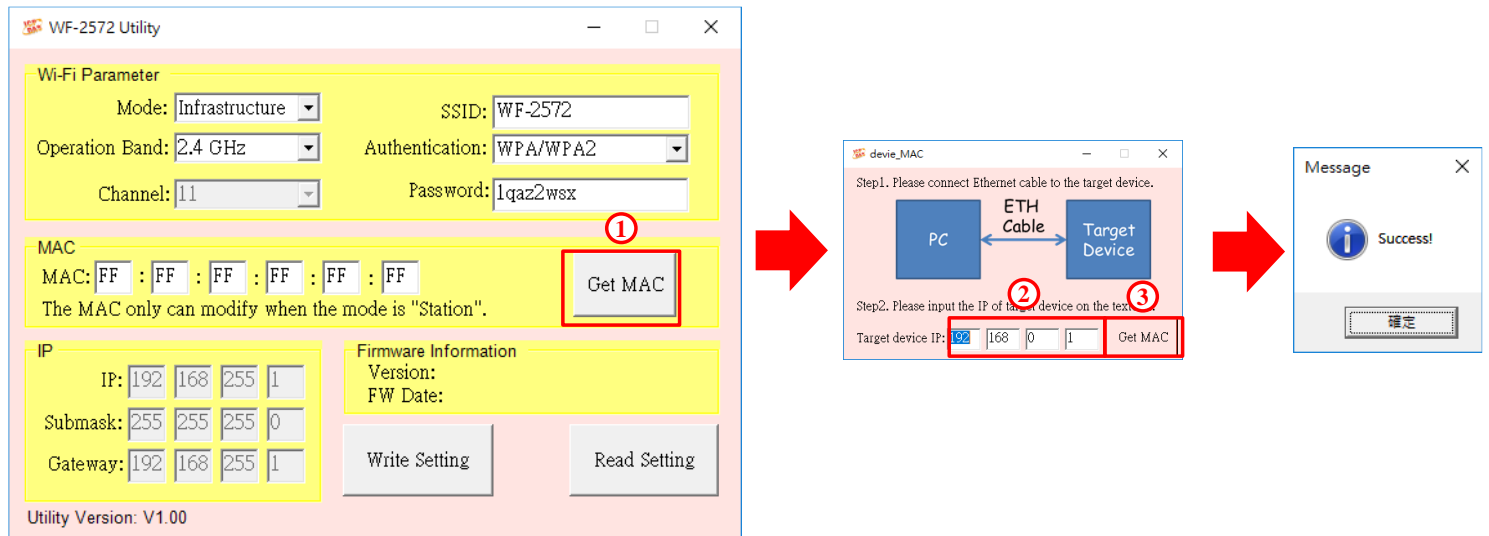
WF-2572 Utility

Wi-Fi Parameter
Mode: Infrastructure
SSID: WF-2572
Operation Band: 2.4 GHz
Authentication: WPA/WPA2
Channel: 11
Password: 1qaz2wsx

MAC
MAC: FF : FF : FF : FF : FF : FF
The MAC only can modify when the mode is "Station".
①
Get MAC

IP
IP: 192 168 255 1
Submask: 255 255 255 0
Gateway: 192 168 255 1

Firmware Information
Version:
FW Date:

Write Setting
Read Setting

Utility Version: V1.00

devie_MAC
Step1. Please connect Ethernet cable to the target device.
PC
ETH Cable
Target Device
Step2. Please input the IP of target device on the tex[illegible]
②
③
Target device IP: 192 168 0 1
Get MAC

Message
Success!
確定